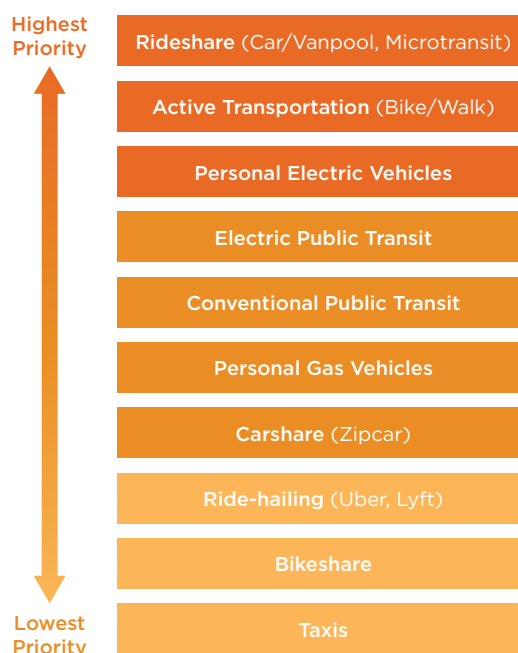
Highest Priority

Rideshare (Car/Vanpool, Microtransit)

Active Transportation (Bike/Walk)

Personal Electric Vehicles

Electric Public Transit

Conventional Public Transit

Personal Gas Vehicles

Carshare (Zipcar)

Ride-hailing (Uber, Lyft)

Bikeshare

Taxis

Lowest Priority